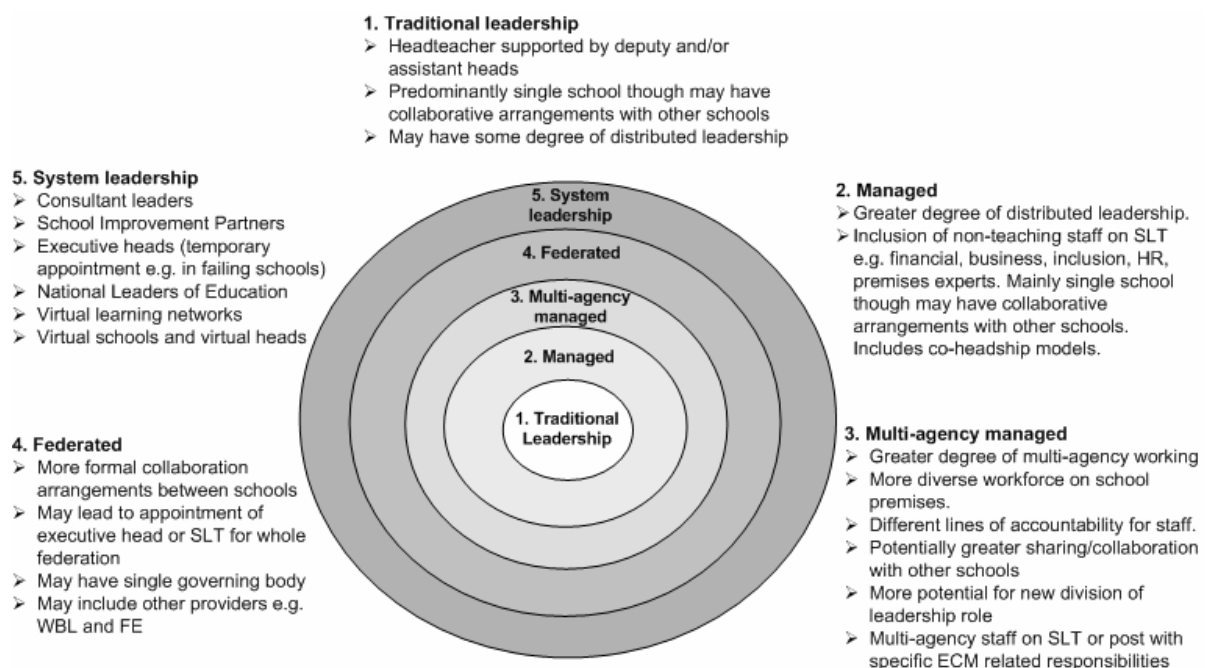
1. Traditional leadership
➢ Headteacher supported by deputy and/or assistant heads
➢ Predominantly single school though may have collaborative arrangements with other schools
➢ May have some degree of distributed leadership

5. System leadership
➢ Consultant leaders
➢ School Improvement Partners
➢ Executive heads (temporary appointment e.g. in failing schools)
➢ National Leaders of Education
➢ Virtual learning networks
➢ Virtual schools and virtual heads

2. Managed
➢ Greater degree of distributed leadership.
➢ Inclusion of non-teaching staff on SLT e.g. financial, business, inclusion, HR, premises experts. Mainly single school though may have collaborative arrangements with other schools. Includes co-headship models.

5. System leadership

4. Federated

3. Multi-agency managed

2. Managed

1. Traditional Leadership

4. Federated
➢ More formal collaboration arrangements between schools
➢ May lead to appointment of executive head or SLT for whole federation
➢ May have single governing body
➢ May include other providers e.g. WBL and FE

3. Multi-agency managed
➢ Greater degree of multi-agency working
➢ More diverse workforce on school premises.
➢ Different lines of accountability for staff.
➢ Potentially greater sharing/collaboration with other schools
➢ More potential for new division of leadership role
➢ Multi-agency staff on SLT or post with specific ECM related responsibilities